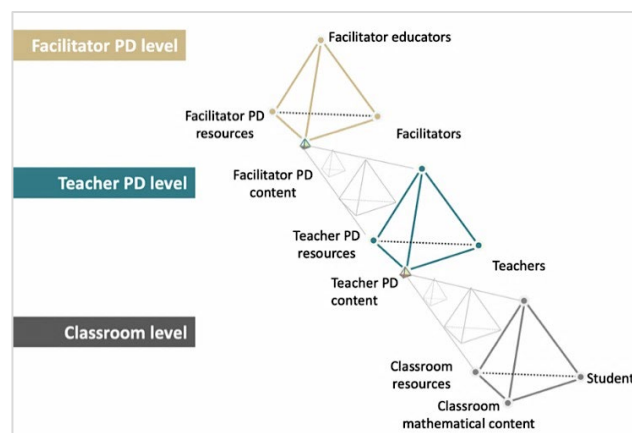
Facilitator PD level

Facilitator educators

Facilitator PD resources

Facilitators

Teacher PD level

Facilitator PD content

Teacher PD resources

Teachers

Teacher PD content

Classroom level

Classroom resources

Student

Classroom mathematical content